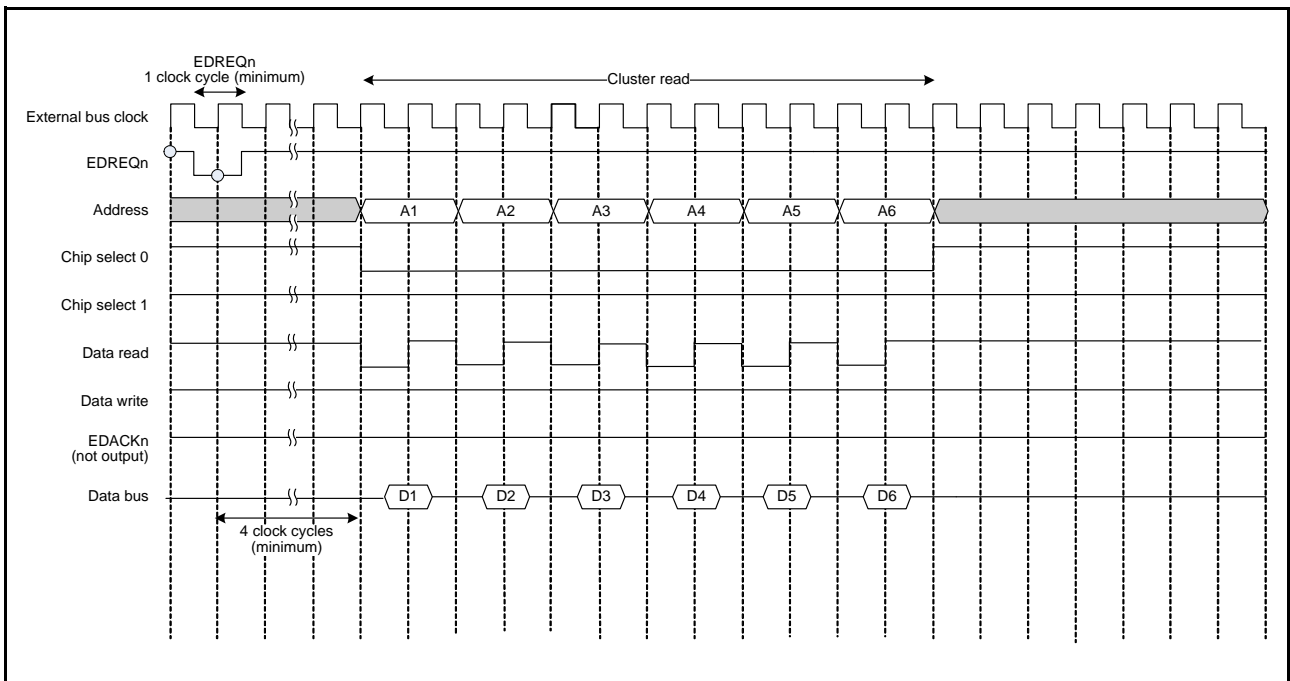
EDREQn
1 clock cycle (minimum)

Cluster read

External bus clock

EDREQn

Address

A1 A2 A3 A4 A5 A6

Chip select 0

Chip select 1

Data read

Data write

EDACKn
(not output)

Data bus

D1 D2 D3 D4 D5 D6

4 clock cycles
(minimum)